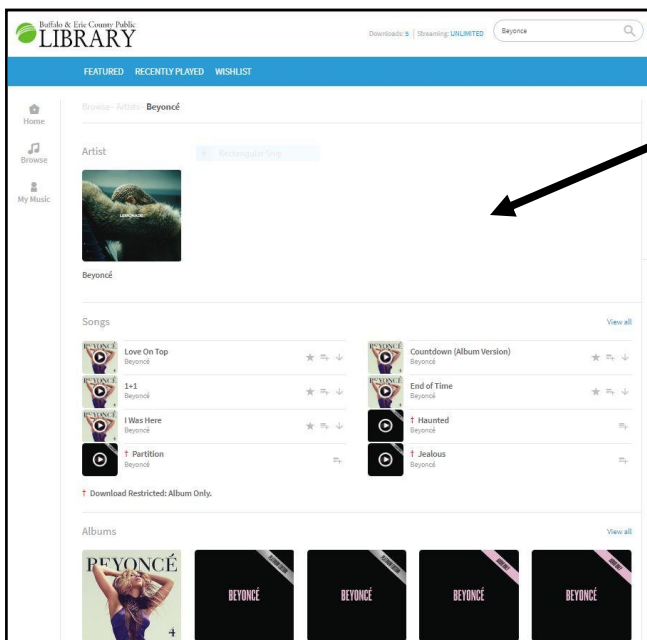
Buffalo & Erie County Public
LIBRARY

Downloads: 5 | Streaming: UNLIMITED

Beyonce

FEATURED RECENTLY PLAYED WISHLIST

Home

Browse

My Music

Browse › Artists › Beyoncé

Artist

Beyoncé

Songs

View all

Love On Top
Beyoncé

Countdown (Album Version)
Beyoncé

1+1
Beyoncé

End of Time
Beyoncé

I Was Here
Beyoncé

† Haunted
Beyoncé

† Partition
Beyoncé

† Jealous
Beyoncé

† Download Restricted: Album Only.

Albums

View all

BEYONCÉ

4

BEYONCÉ

BEYONCÉ

BEYONCÉ

BEYONCÉ